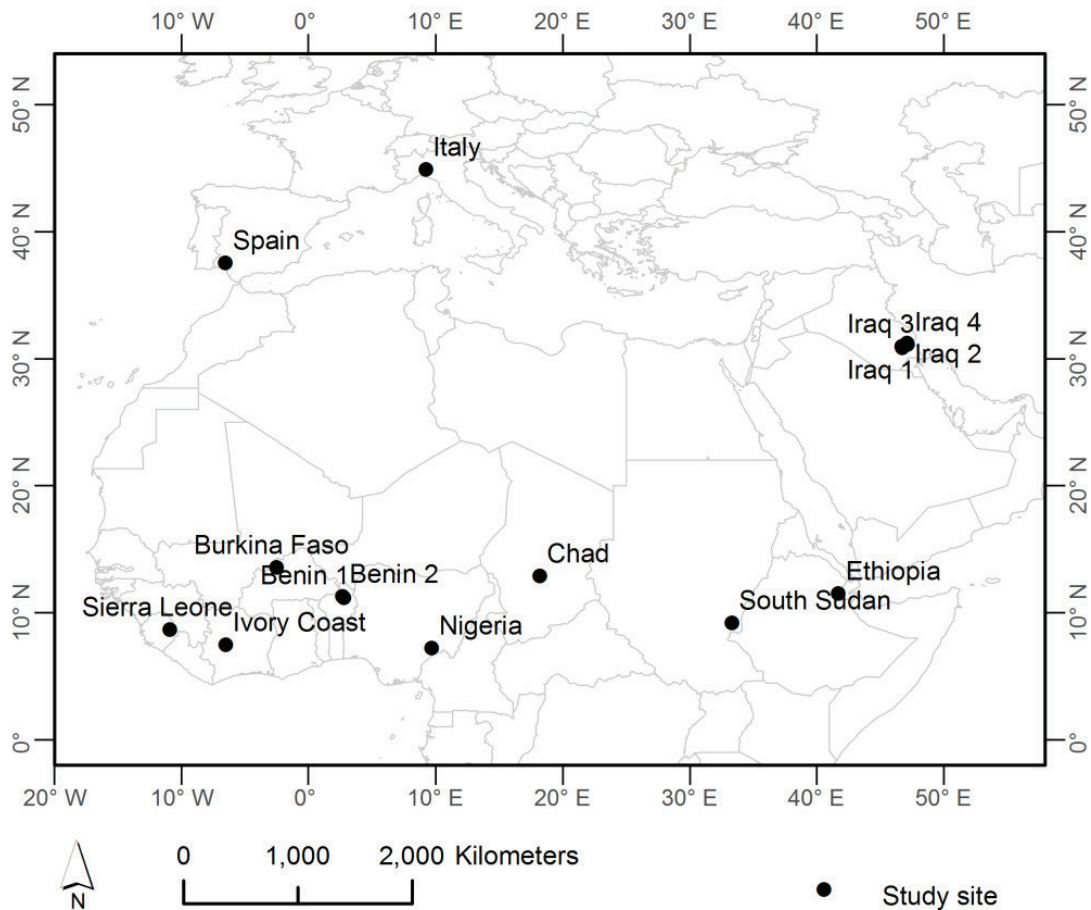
10° W 0° 10° E 20° E 30° E 40° E 50° E

50° N
40° N
30° N
20° N
10° N
0°

50° N
40° N
30° N
20° N
10° N
0°

Italy

Spain

Iraq 3 Iraq 4
Iraq 2
Iraq 1

Burkina Faso
Benin 1 Benin 2
Chad
Ethiopia
South Sudan
Sierra Leone
Ivory Coast
Nigeria

20° W 10° W 0° 10° E 20° E 30° E 40° E 50° E

N

0 1,000 2,000 Kilometers

Study site